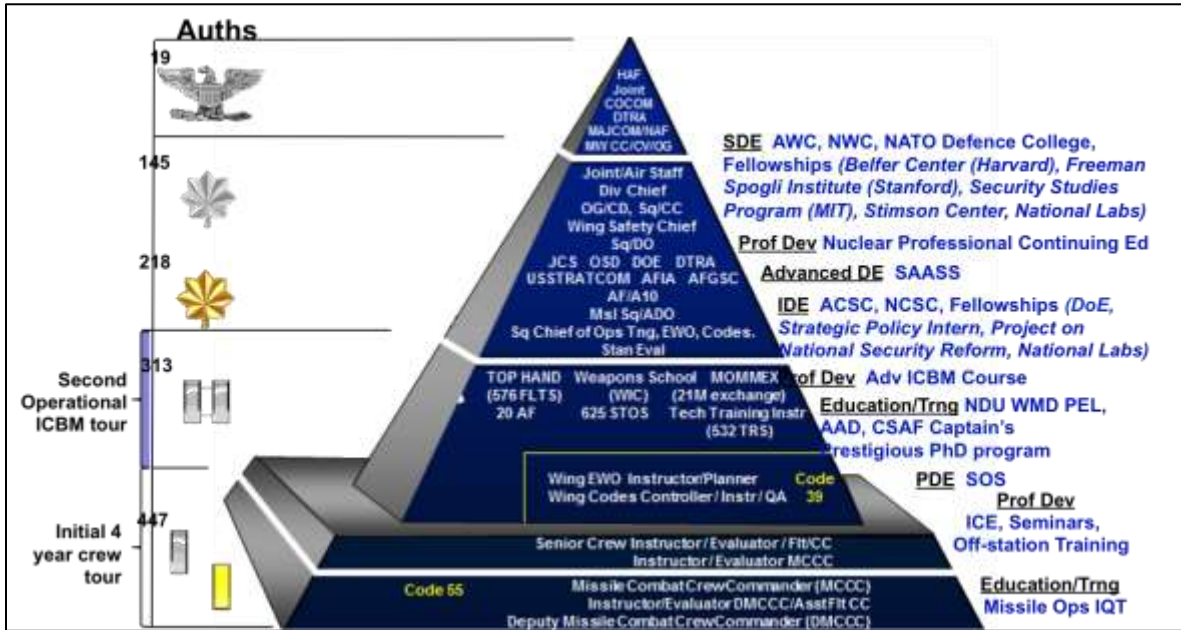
Auths

19

HAF
Joint
COCOM
DTRA
MAJCOM/NAF
MW CC/CV/OG

SDE AWC, NWC, NATO Defence College, Fellowships (Belfer Center (Harvard), Freeman Spogli Institute (Stanford), Security Studies Program (MIT), Stimson Center, National Labs)

145

Joint/Air Staff
Div Chief
OG/CD, Sq/CC
Wing Safety Chief
Sq/DO
JCS OSD DOE DTRA
USSTRATCOM AFIA AFGSC
AF/A10
Msl Sq/ADO
Sq Chief of Ops Tng, EWO, Codes, Stan Eval

Prof Dev Nuclear Professional Continuing Ed

218

Advanced DE SAASS

IDE ACSC, NCSC, Fellowships (DoE, Strategic Policy Intern, Project on National Security Reform, National Labs)

Second Operational ICBM tour

313

TOP HAND (576 FLTS) 20 AF
Weapons School (WIC) 625 STOS
MOMMEX (21M exchange) Tech Training Instr (532 TRS)

Prof Dev Adv ICBM Course

Education/Trng NDU WMD PEL, AAD, CSAF Captain's Prestigious PhD program

Wing EWO Instructor/Planner
Wing Codes Controller/Instr/QA
Code 39

PDE SOS

Prof Dev ICE, Seminars, Off-station Training

Initial 4 year crew tour

447

Senior Crew Instructor/Evaluator/Flt/CC
Instructor/Evaluator MCCC

Code 55
Missile Combat Crew Commander (MCCC)
Instructor/Evaluator DMCCC/Asst Flt CC
Deputy Missile Combat Crew Commander (DMCCC)

Education/Trng Missile Ops IQT